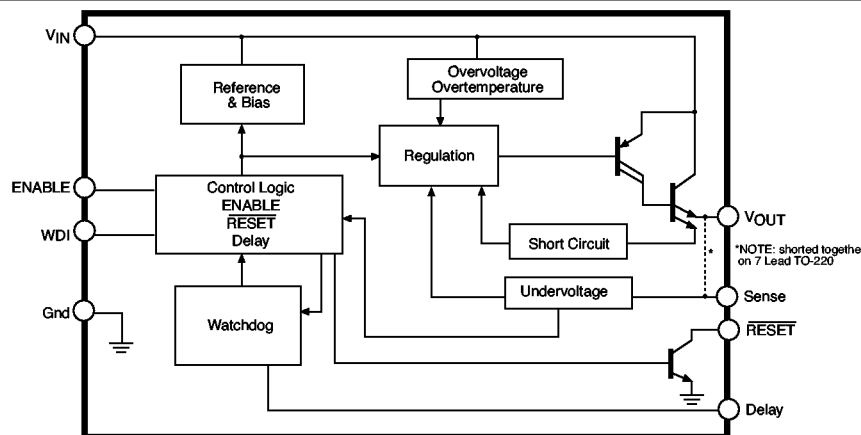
$V_{IN}$

Reference & Bias

Overvoltage Overtemperature

Regulation

ENABLE

Control Logic ENABLE $\overline{RESET}$ Delay

WDI

$V_{OUT}$

Short Circuit

*NOTE: shorted togethe on 7 Lead TO-220

*

Gnd

Undervoltage

Sense

Watchdog

$\overline{RESET}$

Delay